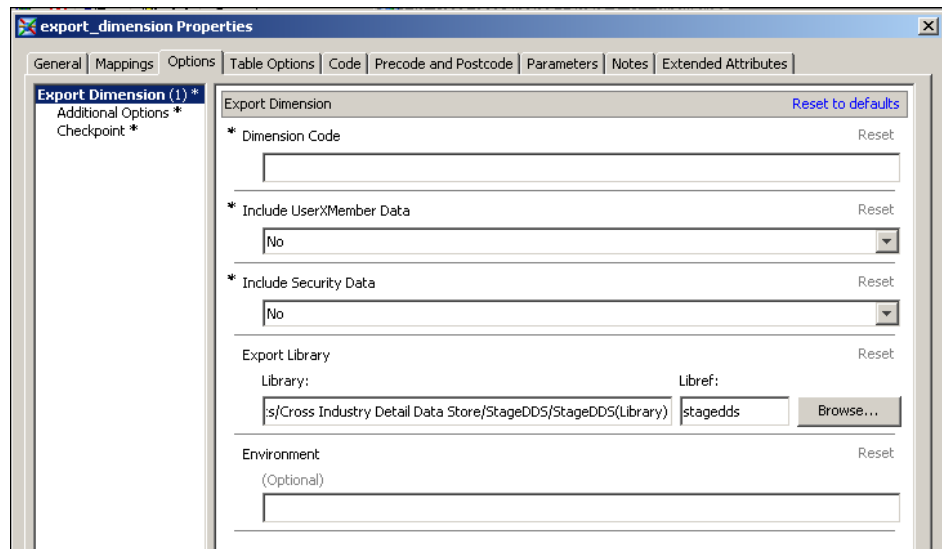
export_dimension Properties

General | Mappings | Options | Table Options | Code | Precode and Postcode | Parameters | Notes | Extended Attributes

Export Dimension (1) *
Additional Options *
Checkpoint *

Export Dimension
Reset to defaults

* Dimension Code
Reset

* Include UserXMember Data
Reset
No

* Include Security Data
Reset
No

Export Library
Reset
Library:
Libref:
:s/Cross Industry Detail Data Store/StageDDS/StageDDS(Library)
stagedds
Browse...

Environment
Reset
(Optional)